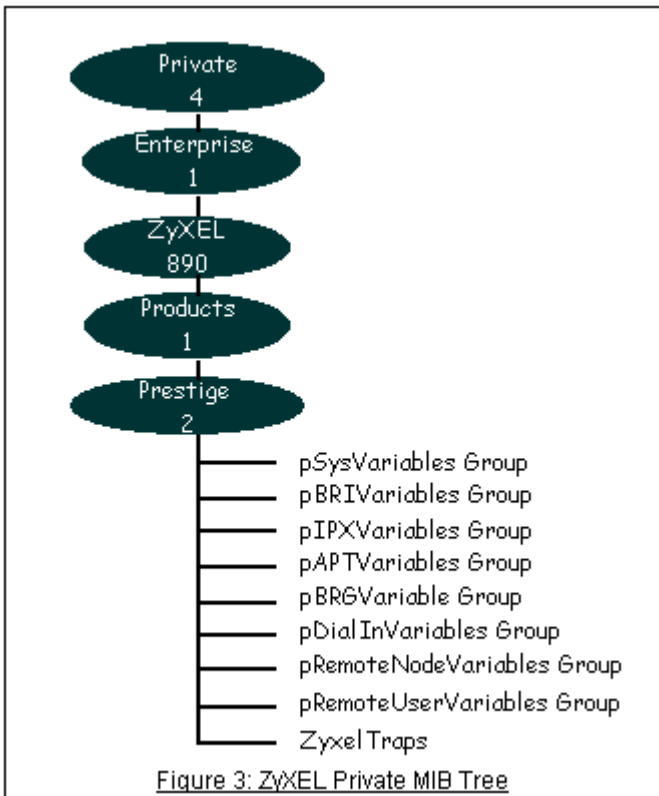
Private
4
Enterprise
1
ZyXEL
890
Products
1
Prestige
2

pSysVariables Group
pBRIVariables Group
pIPXVariables Group
pAPTVariables Group
pBRGVariable Group
pDialInVariables Group
pRemoteNodeVariables Group
pRemoteUserVariables Group
Zyxel Traps

Figure 3: ZyXEL Private MIB Tree